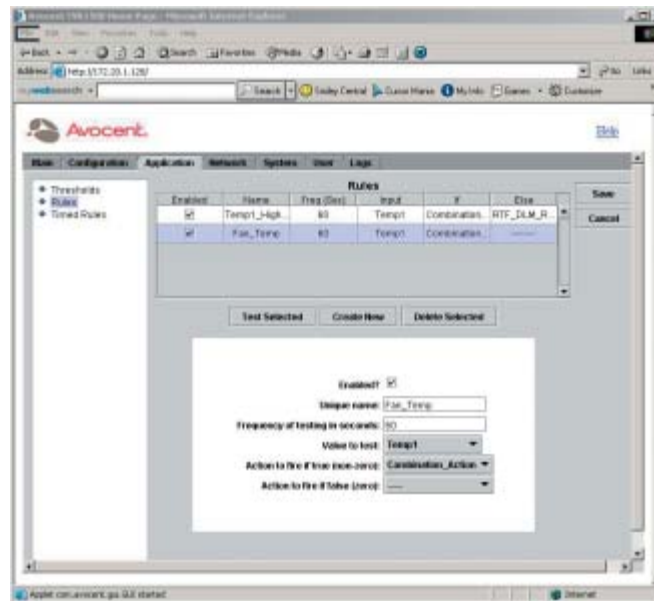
Avocent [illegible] Home Page - Microsoft Internet Explorer

File Edit View Favorites Tools Help

Back Search Favorites Media

Address http://172.20.1.128/ Go Links

Search Smiley Central Cursor Mania My Info Games Customize

Avocent

Help

Main Configuration Application Network System User Logs

Thresholds
Rules
Timed Rules

Rules

| Enabled | Name | Freq (Sec) | Input | If | Else |
|---|---|---|---|---|---|
| ☑ | Temp1_High... | 60 | Temp1 | Combination... | RTF_DLM_R... |
| ☑ | Fan_Temp | 60 | Temp1 | Combination... | ----- |

Save

Cancel

Test Selected Create New Delete Selected

Enabled? ☑

Unique name: Fan_Temp

Frequency of testing in seconds: 60

Value to test: Temp1

Action to fire if true (non-zero): Combination_Action

Action to fire if false (zero): -----

Applet com.avocent.gui.GUI started

Internet